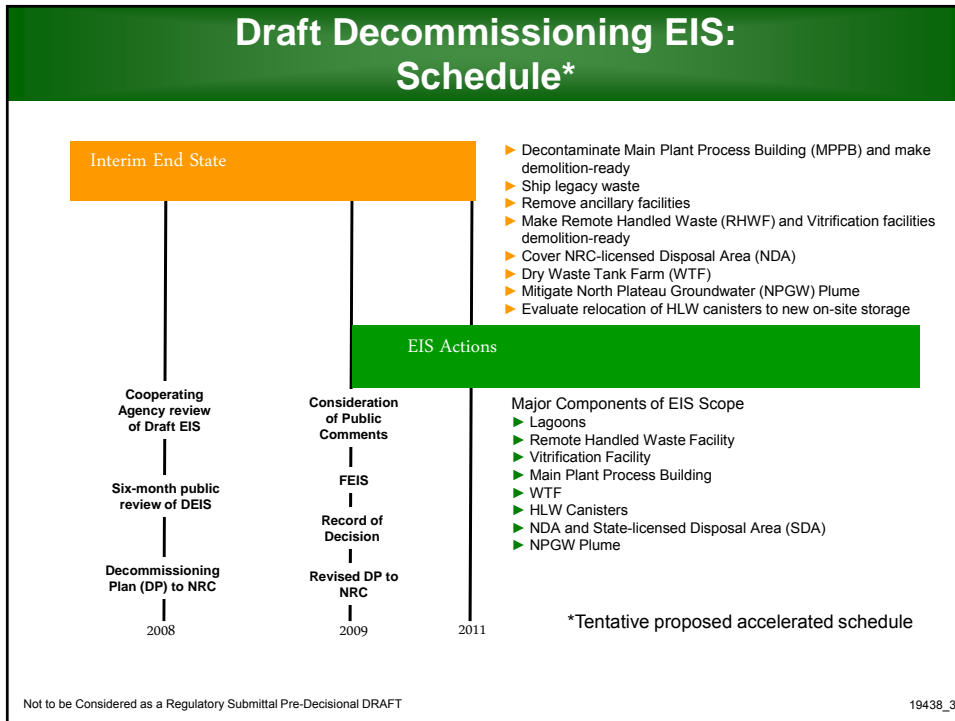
Draft Decommissioning EIS: Schedule*

Interim End State

► Decontaminate Main Plant Process Building (MPPB) and make demolition-ready
► Ship legacy waste
► Remove ancillary facilities
► Make Remote Handled Waste (RHWF) and Vitrification facilities demolition-ready
► Cover NRC-licensed Disposal Area (NDA)
► Dry Waste Tank Farm (WTF)
► Mitigate North Plateau Groundwater (NPGW) Plume
► Evaluate relocation of HLW canisters to new on-site storage

EIS Actions

Cooperating Agency review of Draft EIS

Six-month public review of DEIS

Decommissioning Plan (DP) to NRC

2008

Consideration of Public Comments

FEIS

Record of Decision

Revised DP to NRC

2009

2011

Major Components of EIS Scope
► Lagoons
► Remote Handled Waste Facility
► Vitrification Facility
► Main Plant Process Building
► WTF
► HLW Canisters
► NDA and State-licensed Disposal Area (SDA)
► NPGW Plume

*Tentative proposed accelerated schedule

Not to be Considered as a Regulatory Submittal Pre-Decisional DRAFT

19438_3